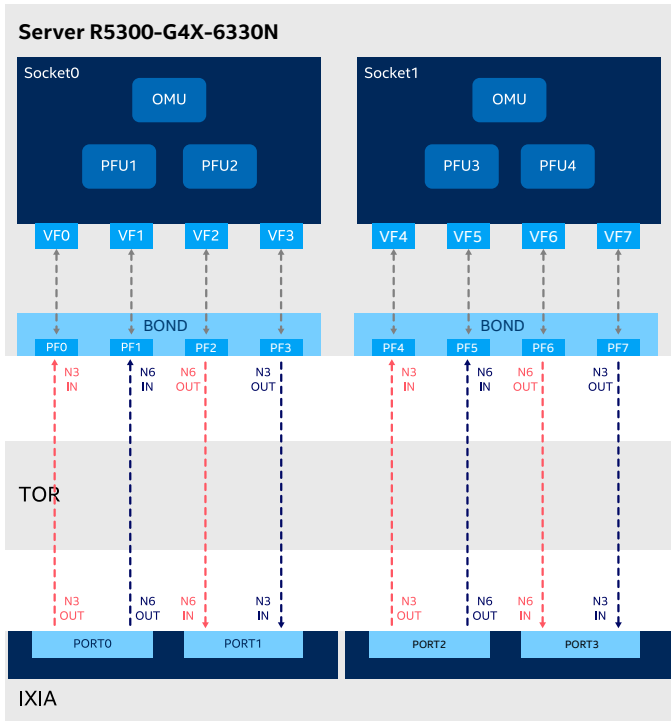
Server R5300-G4X-6330N

Socket0

OMU

PFU1

PFU2

VF0 VF1 VF2 VF3

Socket1

OMU

PFU3

PFU4

VF4 VF5 VF6 VF7

BOND

PF0 PF1 PF2 PF3

BOND

PF4 PF5 PF6 PF7

N3 IN

N6 IN

N6 OUT

N3 OUT

N3 IN

N6 IN

N6 OUT

N3 OUT

TOR

N3 OUT

N6 OUT

N6 IN

N3 IN

N3 OUT

N6 OUT

N6 IN

N3 IN

PORT0

PORT1

PORT2

PORT3

IXIA